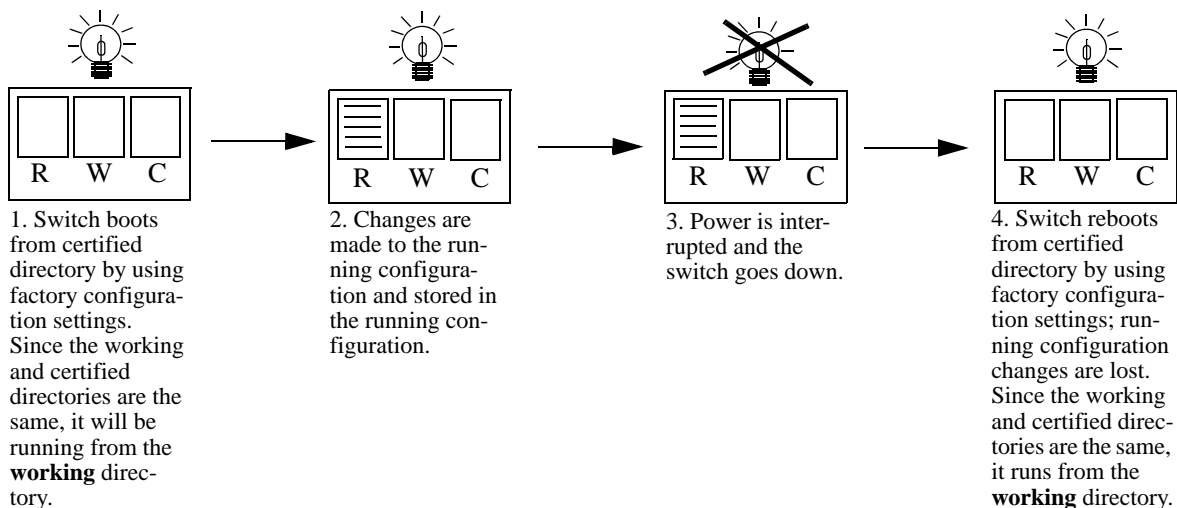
R W C

1. Switch boots from certified directory by using factory configuration settings. Since the working and certified directories are the same, it will be running from the **working** directory.

R W C

2. Changes are made to the running configuration and stored in the running configuration.

R W C

3. Power is interrupted and the switch goes down.

R W C

4. Switch reboots from certified directory by using factory configuration settings; running configuration changes are lost. Since the working and certified directories are the same, it runs from the **working** directory.